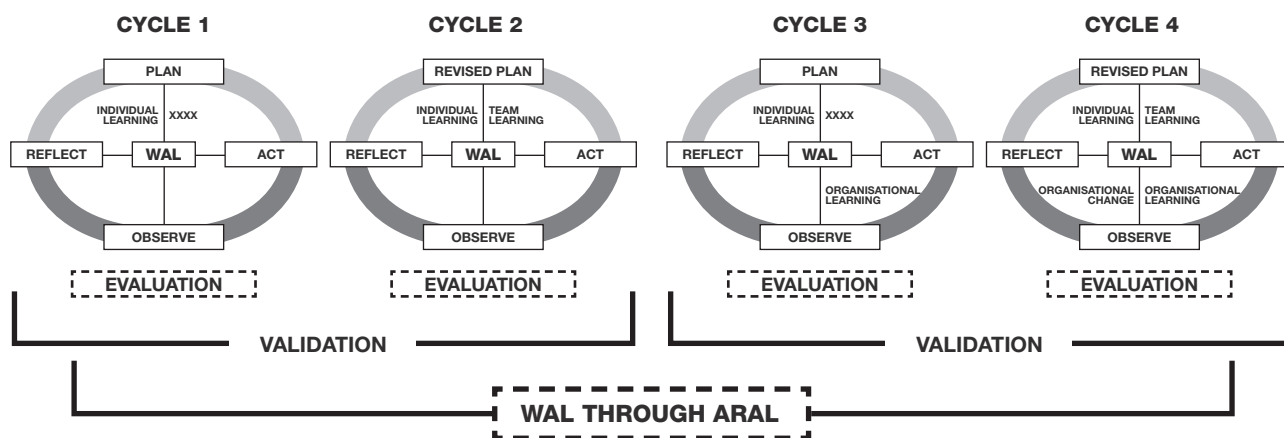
CYCLE 1

PLAN

INDIVIDUAL LEARNING

XXXX

REFLECT

WAL

ACT

OBSERVE

EVALUATION

CYCLE 2

REVISED PLAN

INDIVIDUAL LEARNING

TEAM LEARNING

REFLECT

WAL

ACT

OBSERVE

EVALUATION

VALIDATION

CYCLE 3

PLAN

INDIVIDUAL LEARNING

XXXX

REFLECT

WAL

ACT

ORGANISATIONAL LEARNING

OBSERVE

EVALUATION

CYCLE 4

REVISED PLAN

INDIVIDUAL LEARNING

TEAM LEARNING

REFLECT

WAL

ACT

ORGANISATIONAL CHANGE

ORGANISATIONAL LEARNING

OBSERVE

EVALUATION

VALIDATION

WAL THROUGH ARAL